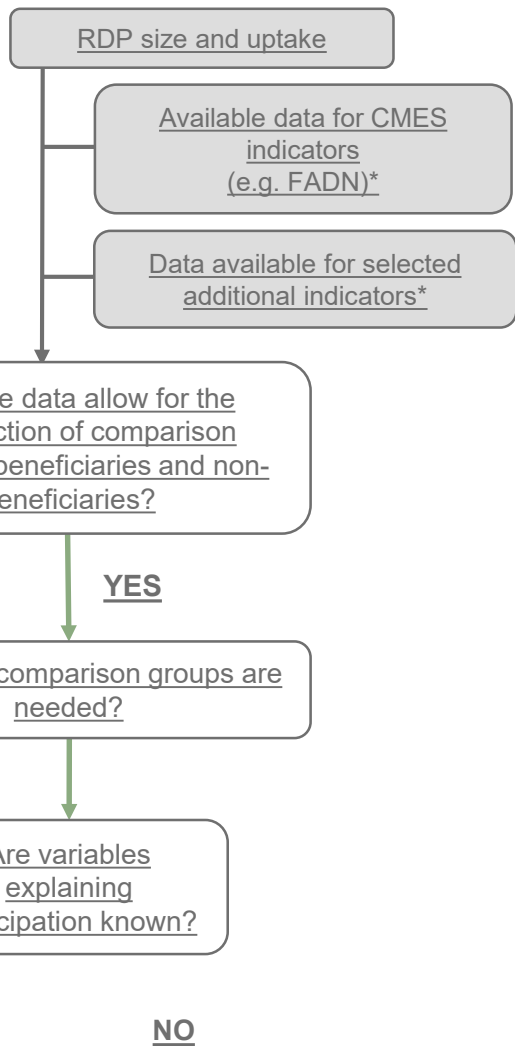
RDP size and uptake

Available data for CMES indicators (e.g. FADN)*

Data available for selected additional indicators*

e data allow for the ction of comparison beneficiaries and non-eneficiaries?

YES

comparison groups are needed?

Are variables explaining cipation known?

NO